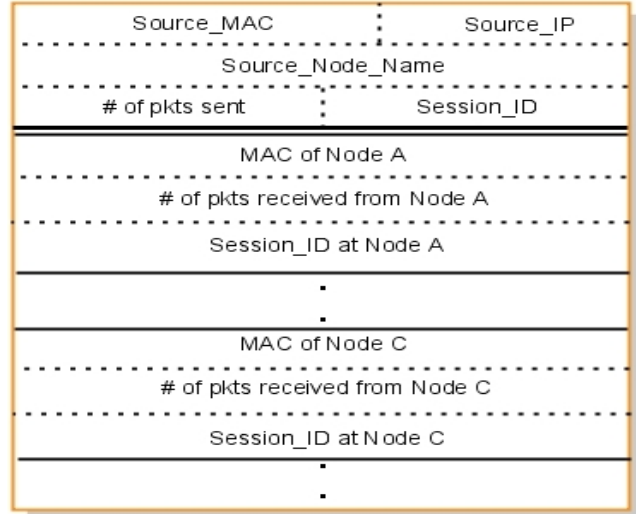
| Source_MAC | Source_IP |
|---|---|
| Source_Node_Name | |
| # of pkts sent | Session_ID |
| MAC of Node A | |
| # of pkts received from Node A | |
| Session_ID at Node A | |
| . | |
| . | |
| MAC of Node C | |
| # of pkts received from Node C | |
| Session_ID at Node C | |
| . | |
| . | |